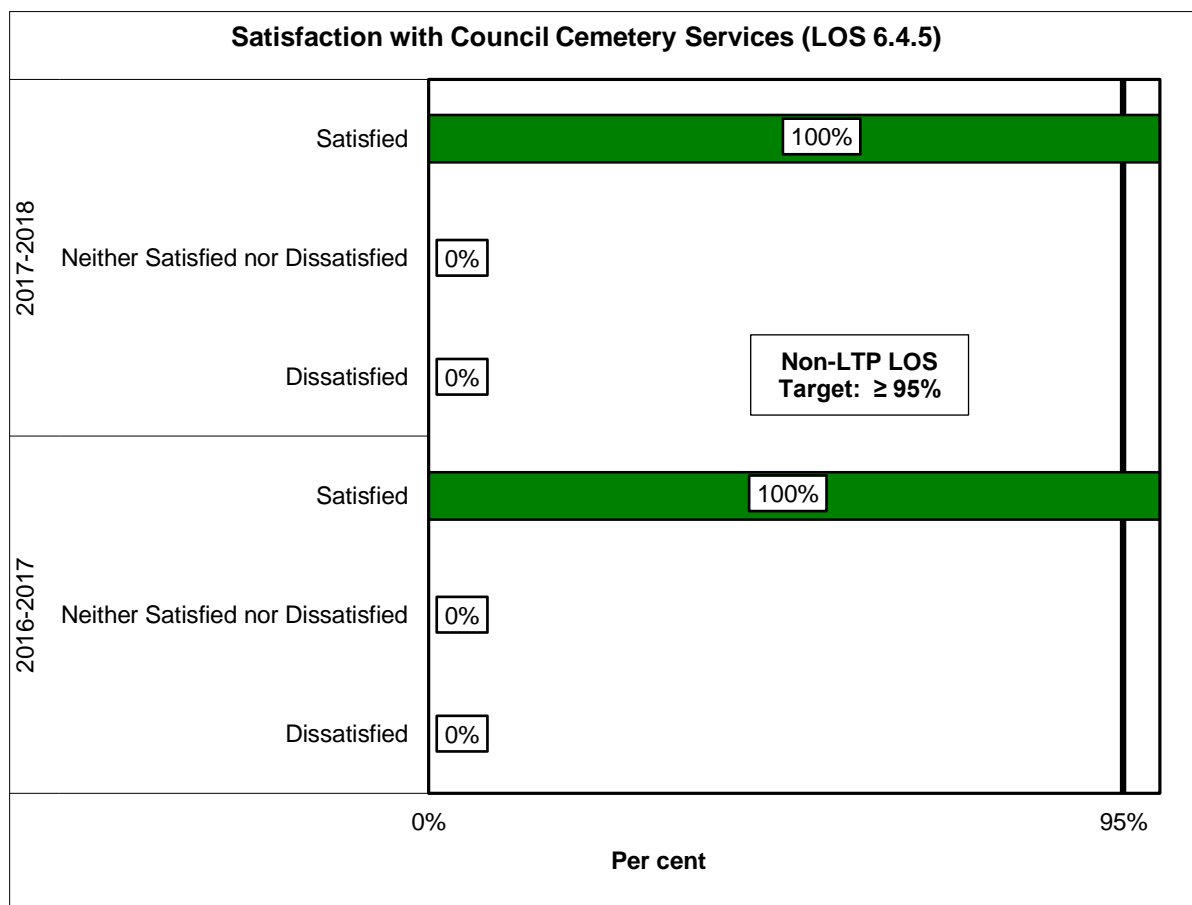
Satisfaction with Council Cemetery Services (LOS 6.4.5)

2017-2018

Satisfied 100%

Neither Satisfied nor Dissatisfied 0%

Dissatisfied 0%

Non-LTP LOS
Target: $\geq$ 95%

2016-2017

Satisfied 100%

Neither Satisfied nor Dissatisfied 0%

Dissatisfied 0%

0%

95%

Per cent